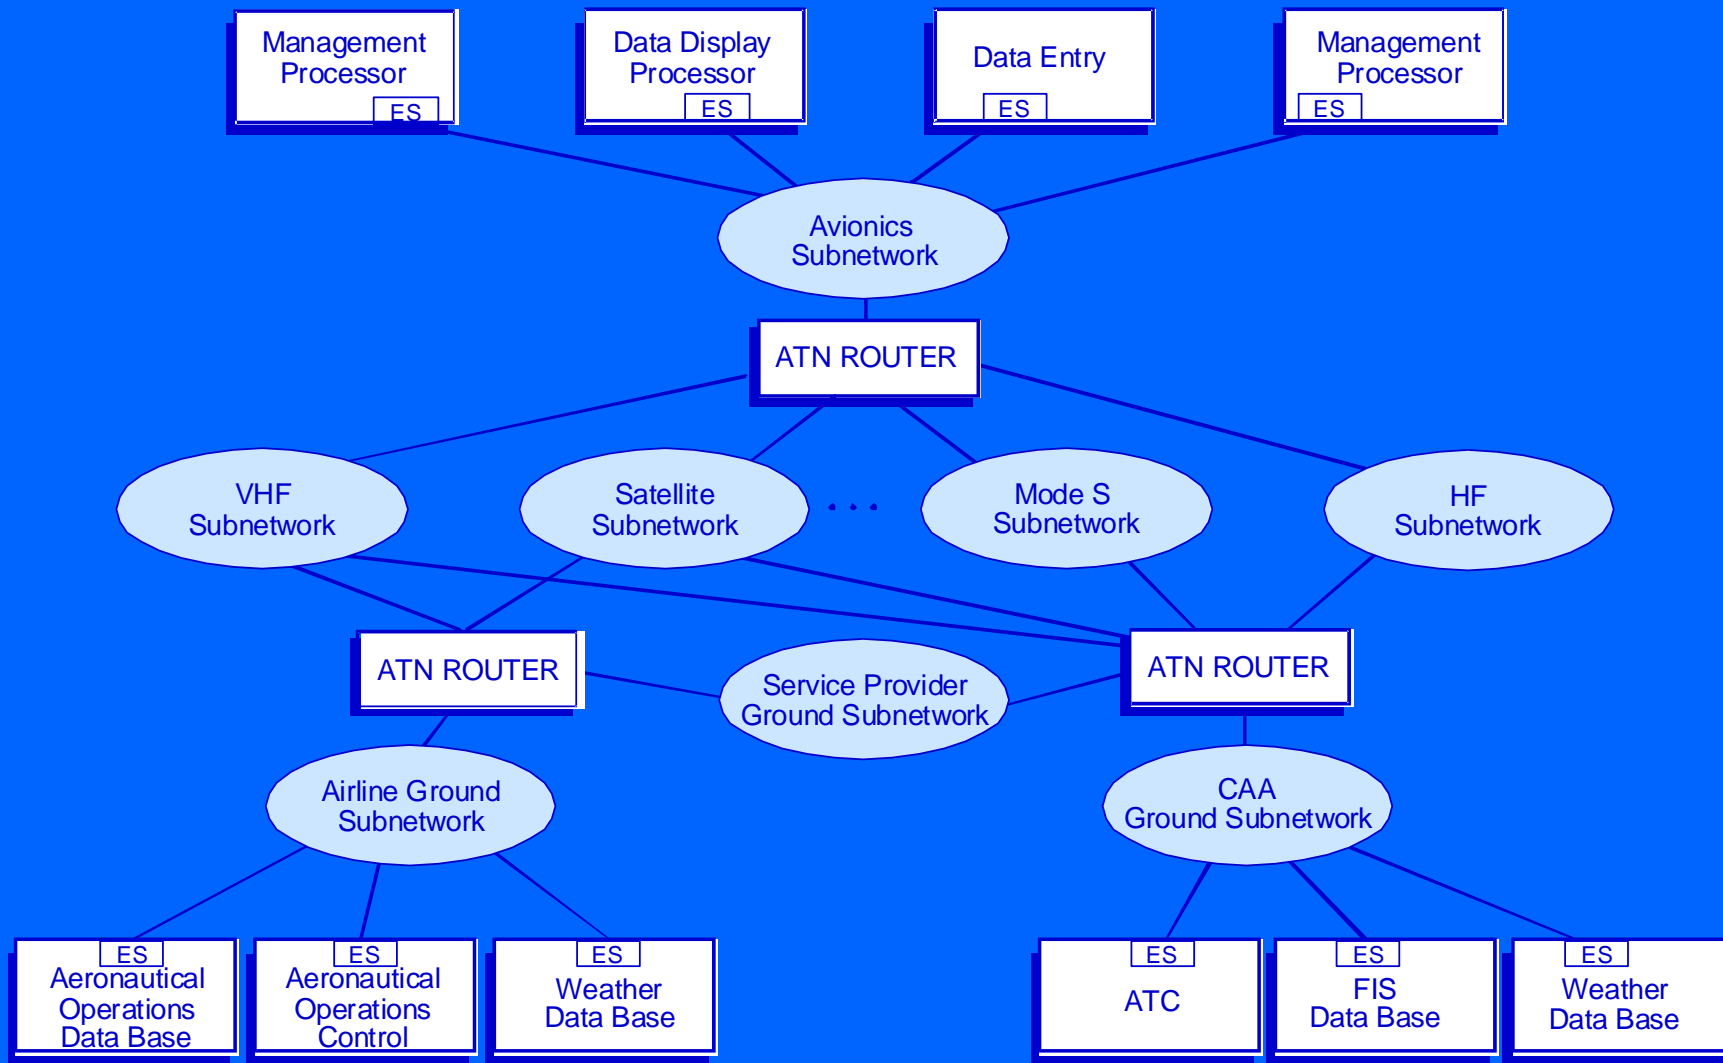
Management Processor
ES

Data Display Processor
ES

Data Entry
ES

Management Processor
ES

Avionics Subnetwork

ATN ROUTER

VHF Subnetwork

Satellite Subnetwork

. . .

Mode S Subnetwork

HF Subnetwork

ATN ROUTER

Service Provider Ground Subnetwork

ATN ROUTER

Airline Ground Subnetwork

CAA Ground Subnetwork

ES
Aeronautical Operations Data Base

ES
Aeronautical Operations Control

ES
Weather Data Base

ES
ATC

ES
FIS Data Base

ES
Weather Data Base